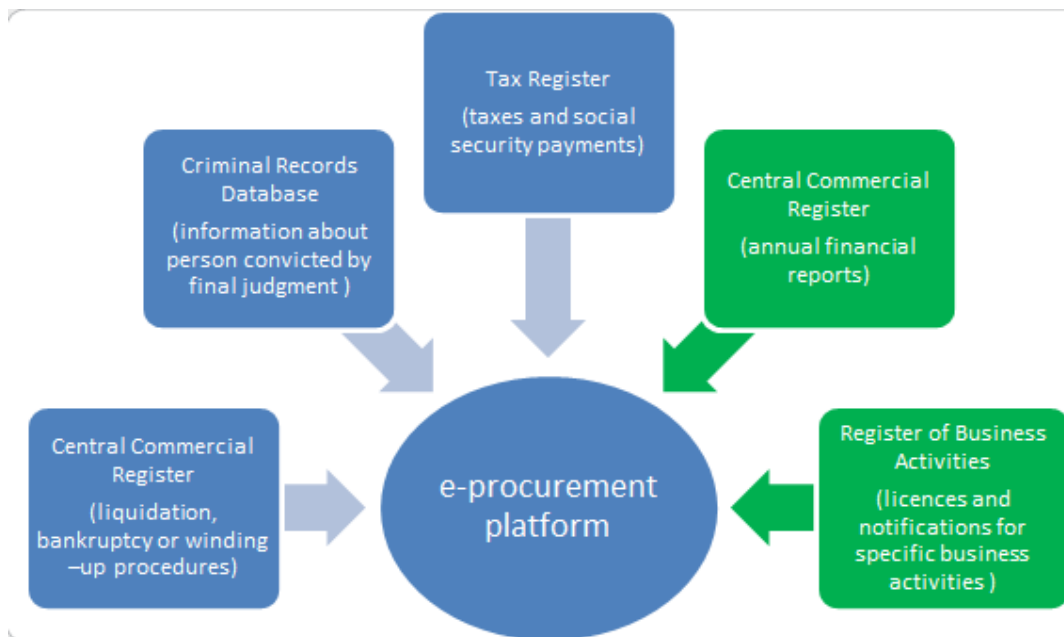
Tax Register

(taxes and social security payments)

Criminal Records Database

(information about person convicted by final judgment )

Central Commercial Register

(annual financial reports)

Central Commercial Register

(liquidation, bankruptcy or winding –up procedures)

e-procurement platform

Register of Business Activities

(licences and notifications for specific business activities )